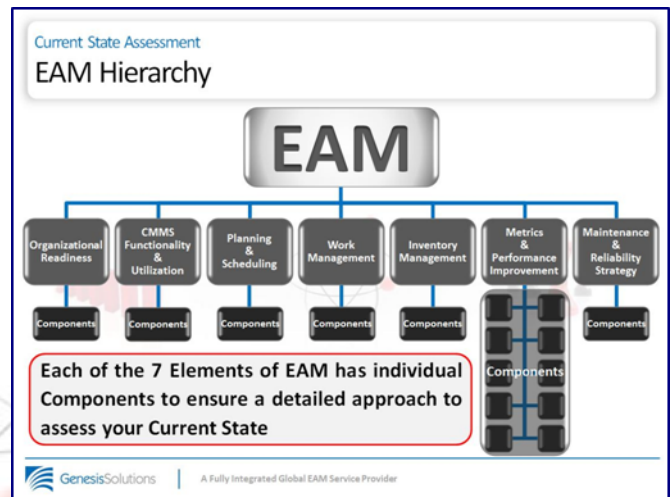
Current State Assessment

EAM Hierarchy

EAM

Organizational Readiness

CMMS Functionality & Utilization

Planning & Scheduling

Work Management

Inventory Management

Metrics & Performance Improvement

Maintenance & Reliability Strategy

Components

Components

Components

Components

Components

Components

Components

Each of the 7 Elements of EAM has individual Components to ensure a detailed approach to assess your Current State

GenesisSolutions | A Fully Integrated Global EAM Service Provider